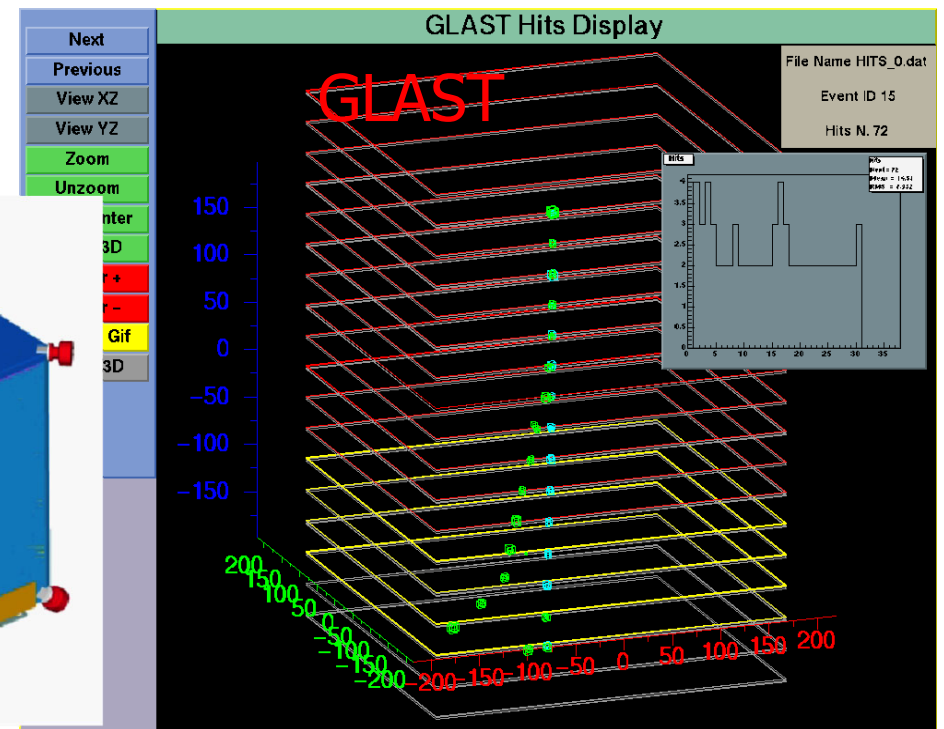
Next
Previous
View XZ
View YZ
Zoom
Unzoom
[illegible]nter
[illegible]3D
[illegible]r +
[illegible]r -
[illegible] Gif
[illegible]3D

GLAST Hits Display

GLAST

File Name HITS_0.dat
Event ID 15
Hits N. 72

Hits
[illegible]
Nent = 72
Mean = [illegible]
RMS = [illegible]

4
3.5
3
2.5
2
1.5
1
0.5
0
0 5 10 15 20 25 30 35

150
100
50
0
−50
−100
−150

200
150
100
50
0
−50
−100
−150
−200

−200 −150 −100 −50 0 50 100 150 200